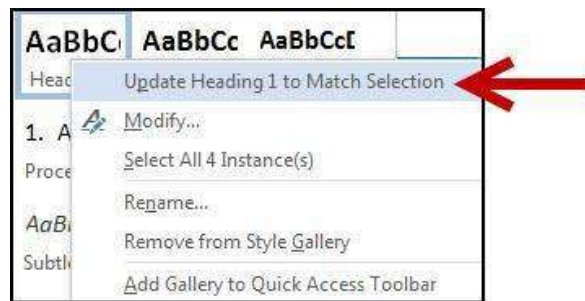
AaBbC AaBbCc AaBbCcI

Head

1. A

Proce

AaBi

Subtl

Update Heading 1 to Match Selection

Modify...

Select All 4 Instance(s)

Rename...

Remove from Style Gallery

Add Gallery to Quick Access Toolbar